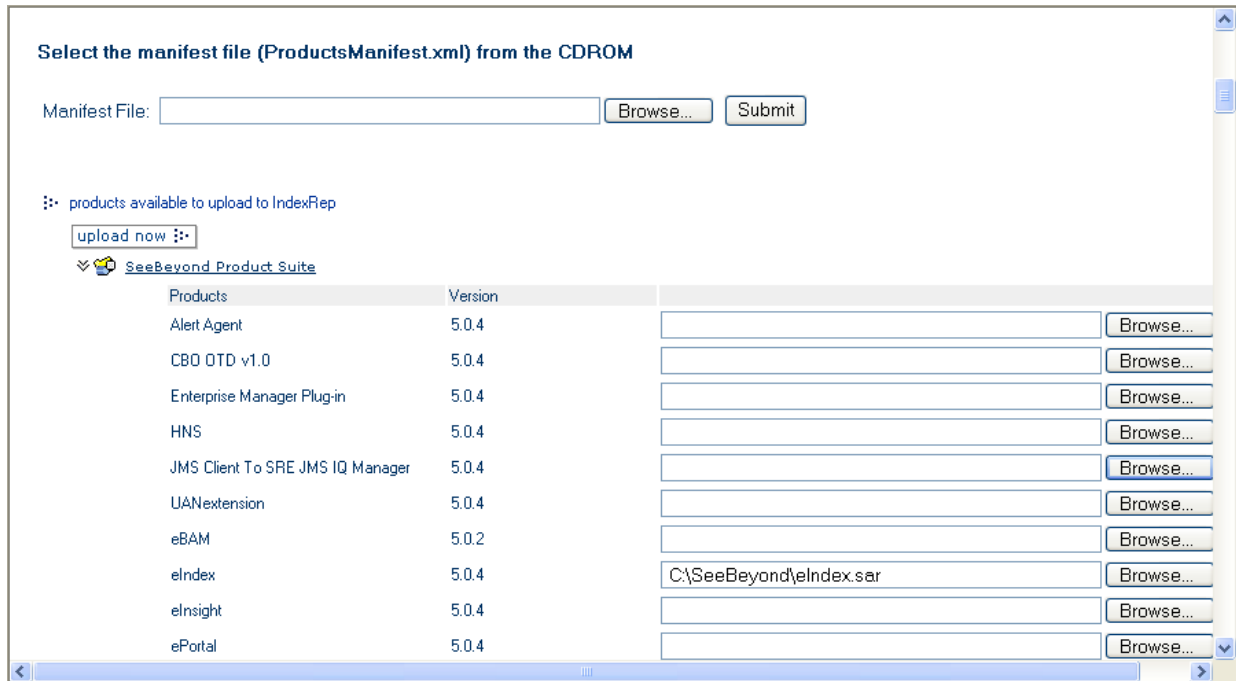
Select the manifest file (ProductsManifest.xml) from the CDROM

Manifest File: Browse... Submit

products available to upload to IndexRep

upload now

SeeBeyond Product Suite

| Products | Version | |
|---|---|---|
| Alert Agent | 5.0.4 | Browse... |
| CBO OTD v1.0 | 5.0.4 | Browse... |
| Enterprise Manager Plug-in | 5.0.4 | Browse... |
| HNS | 5.0.4 | Browse... |
| JMS Client To SRE JMS IQ Manager | 5.0.4 | Browse... |
| UANextension | 5.0.4 | Browse... |
| eBAM | 5.0.2 | Browse... |
| eIndex | 5.0.4 | C:\SeeBeyond\eIndex.sar Browse... |
| eInsight | 5.0.4 | Browse... |
| ePortal | 5.0.4 | Browse... |